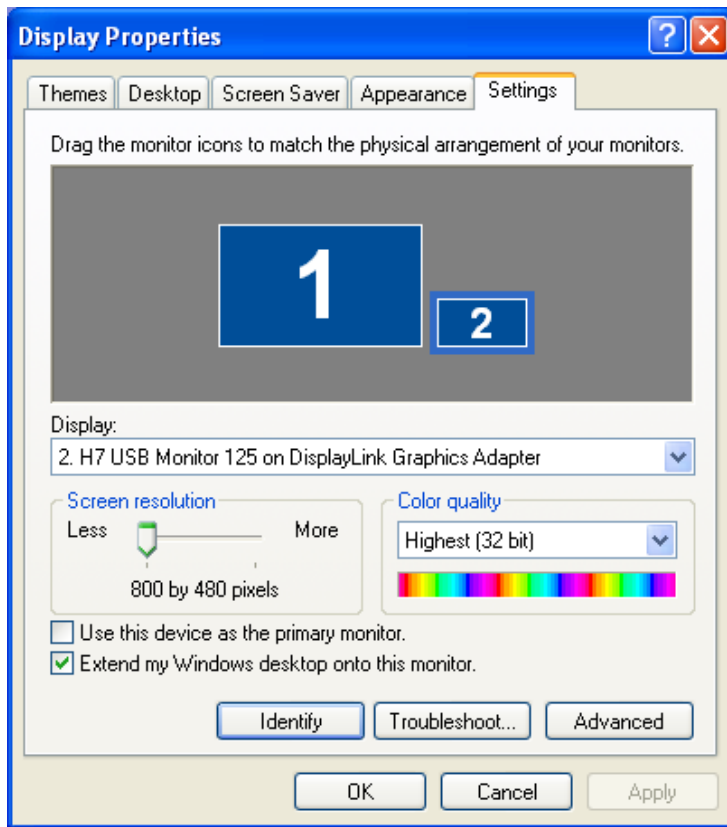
Display Properties

Themes | Desktop | Screen Saver | Appearance | Settings

Drag the monitor icons to match the physical arrangement of your monitors.

1

2

Display:

2. H7 USB Monitor 125 on DisplayLink Graphics Adapter

Screen resolution

Less

More

800 by 480 pixels

Color quality

Highest (32 bit)

Use this device as the primary monitor.

Extend my Windows desktop onto this monitor.

Identify

Troubleshoot...

Advanced

OK

Cancel

Apply